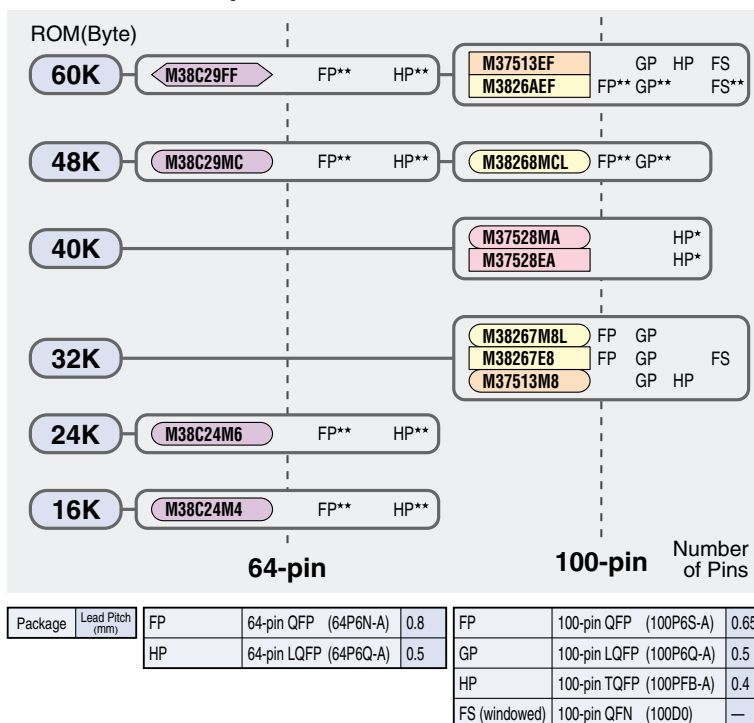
ROM(Byte)

60K
M38C29FF FP** HP**
M37513EF GP HP FS
M3826AEF FP** GP** FS**

48K
M38C29MC FP** HP**
M38268MCL FP** GP**

40K
M37528MA HP*
M37528EA HP*

32K
M38267M8L FP GP
M38267E8 FP GP FS
M37513M8 GP HP

24K
M38C24M6 FP** HP**

16K
M38C24M4 FP** HP**

64-pin

100-pin

Number of Pins

| Package | Lead Pitch (mm) |
|---|---|

| FP | 64-pin QFP (64P6N-A) | 0.8 |
|---|---|---|
| HP | 64-pin LQFP (64P6Q-A) | 0.5 |

| FP | 100-pin QFP (100P6S-A) | 0.65 |
|---|---|---|
| GP | 100-pin LQFP (100P6Q-A) | 0.5 |
| HP | 100-pin TQFP (100PFB-A) | 0.4 |
| FS (windowed) | 100-pin QFN (100D0) | — |